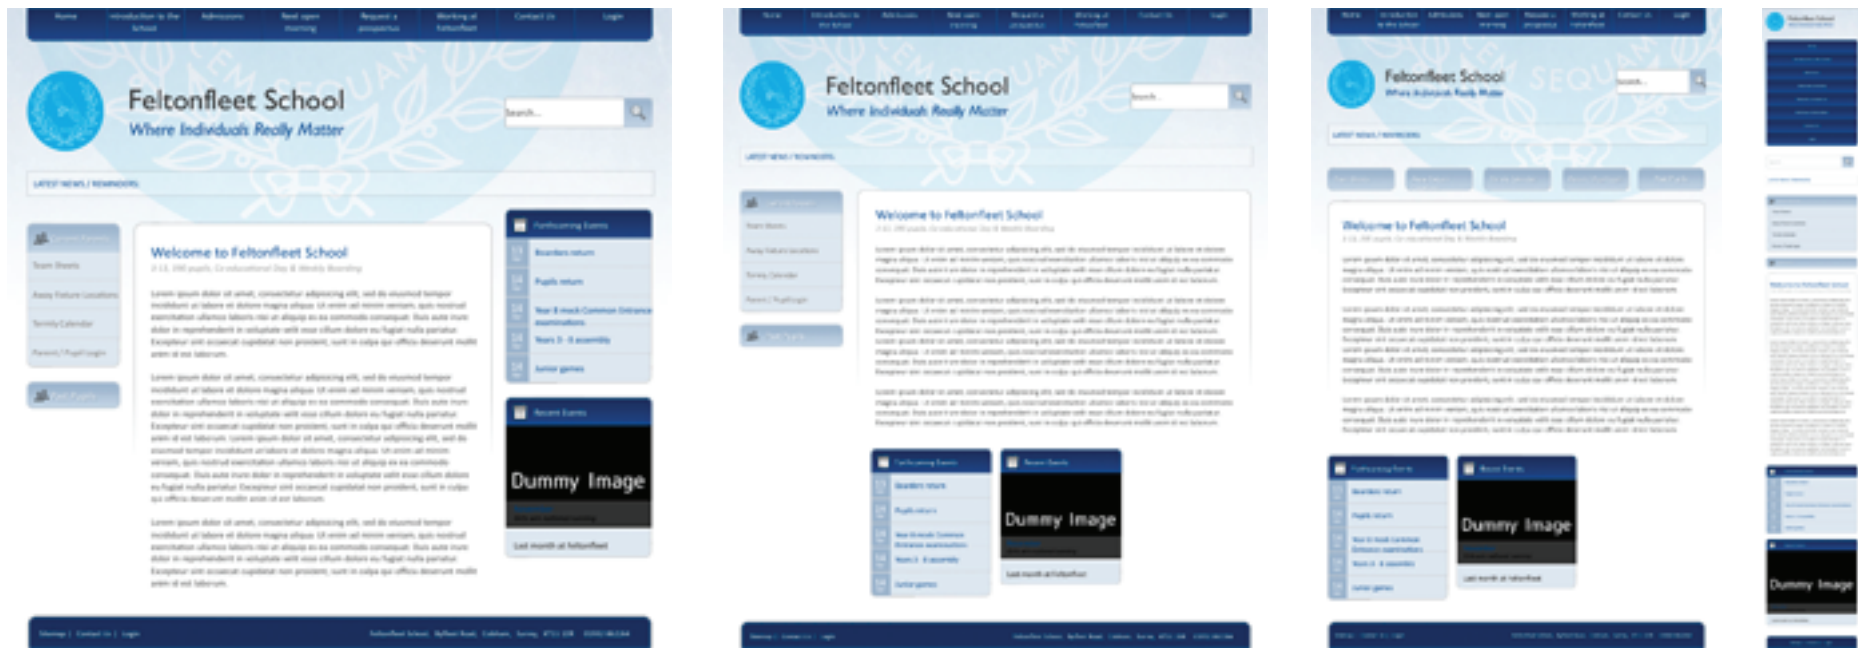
Home | Introduction to the School | Admissions | Next open morning | Request a prospectus | Working at Feltonfleet | Contact Us | Login

Feltonfleet School
Where Individuals Really Matter

Search...

LATEST NEWS / REMINDERS

Welcome to Feltonfleet School
3-13, 390 pupils, Co-educational Day & Weekly Boarding

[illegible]

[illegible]

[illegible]

Forthcoming Events
Boarders return
Pupils return
Year 8 mock Common Entrance examinations
Years 3 - 8 assembly
Junior games

Recent Events
Dummy Image
Last month at Feltonfleet

Sitemap | Contact Us | Login
Feltonfleet School, Byfleet Road, Cobham, Surrey, KT11 1DR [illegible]

Feltonfleet School
Where Individuals Really Matter

Search...

LATEST NEWS / REMINDERS

Welcome to Feltonfleet School

Forthcoming Events
Recent Events
Dummy Image
Last month at Feltonfleet

Feltonfleet School
Where Individuals Really Matter

Welcome to Feltonfleet School

Forthcoming Events
Recent Events
Dummy Image
Last month at Feltonfleet

Dummy Image